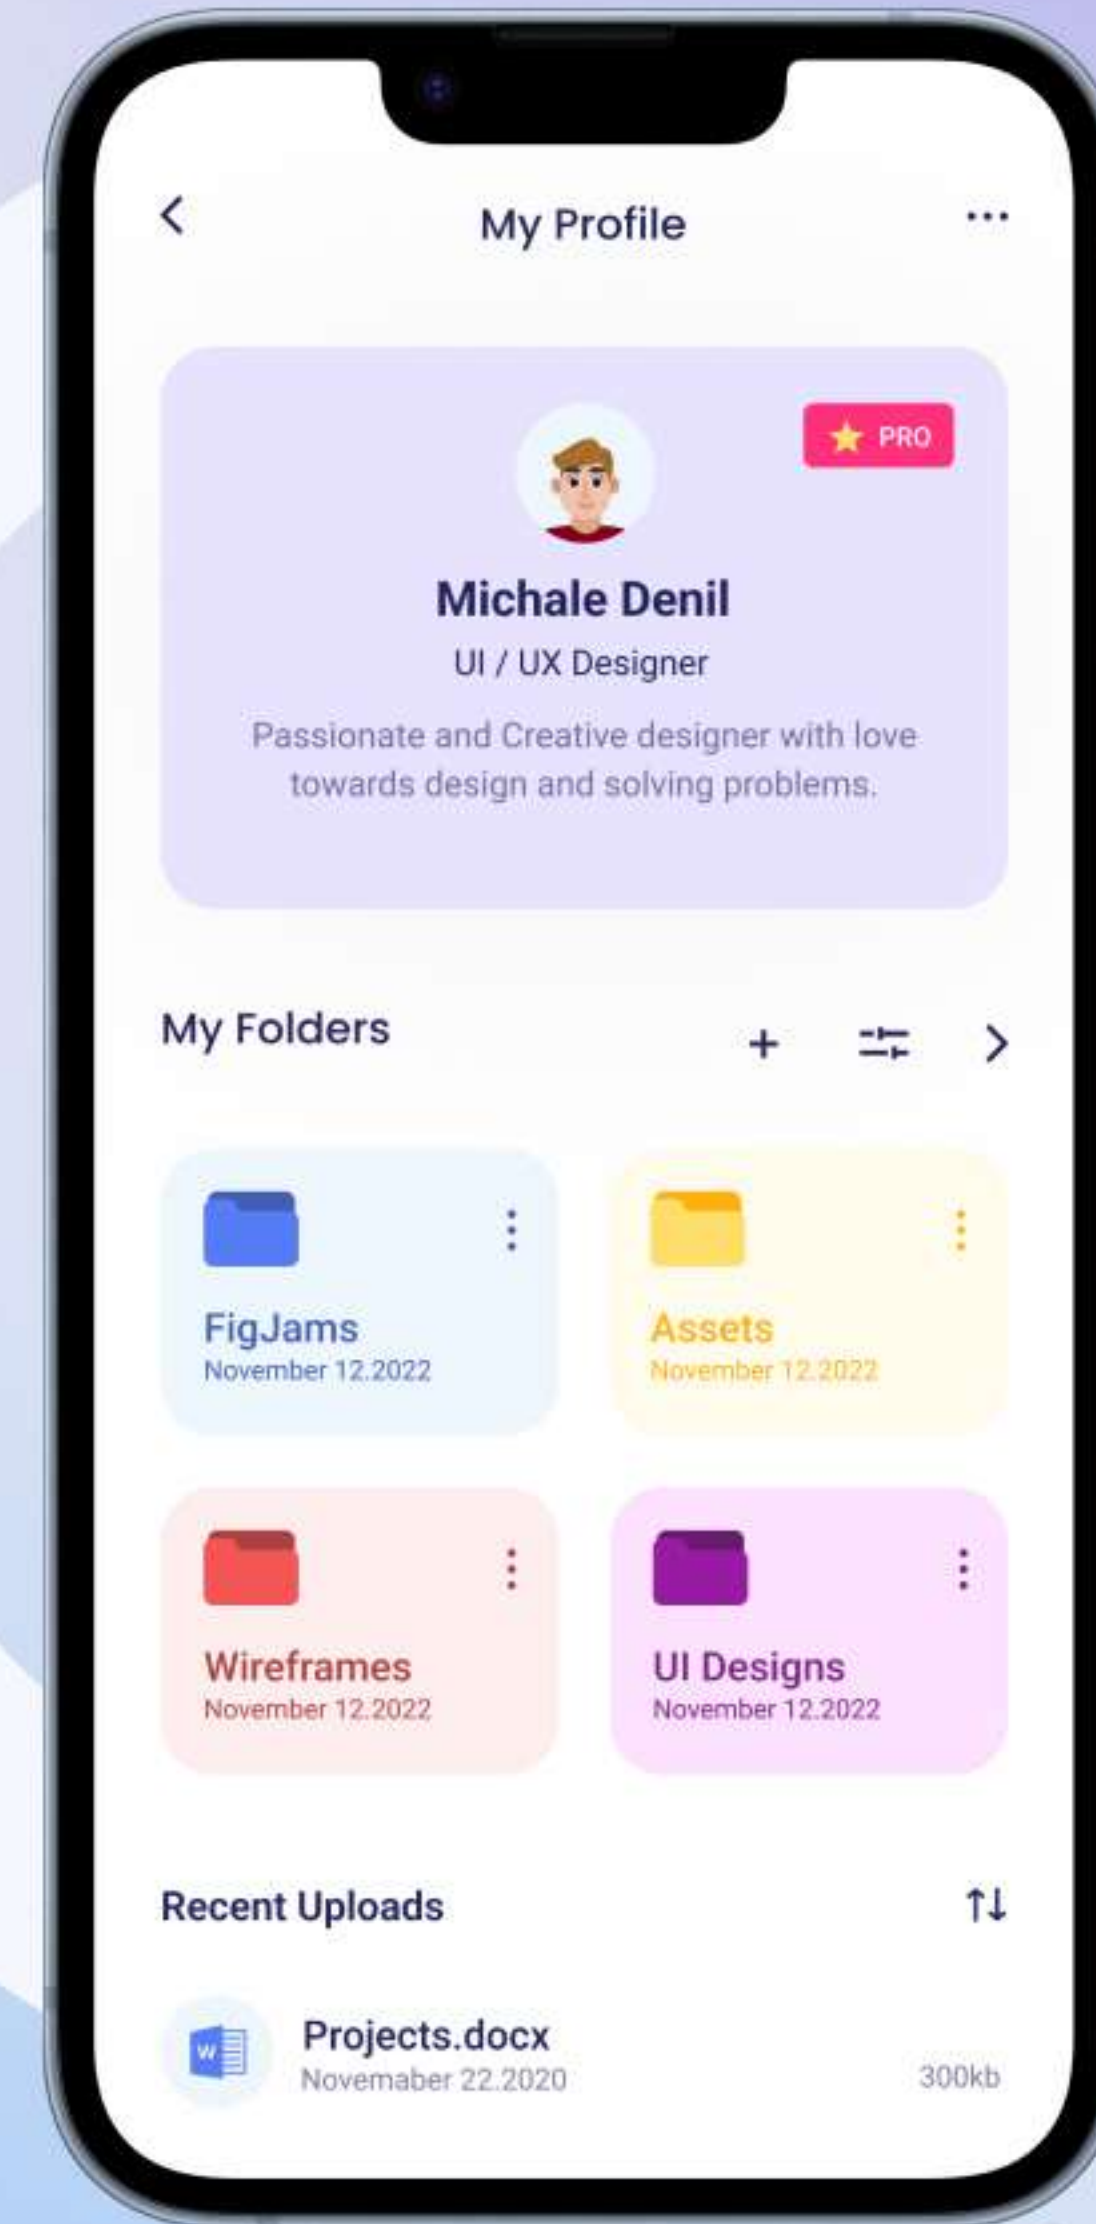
My Profile

PRO

Michale Denil

UI / UX Designer

Passionate and Creative designer with love towards design and solving problems.

My Folders

FigJams
November 12.2022

Assets
November 12.2022

Wireframes
November 12.2022

UI Designs
November 12.2022

Recent Uploads

W

Projects.docx
Novemaber 22.2020

300kb